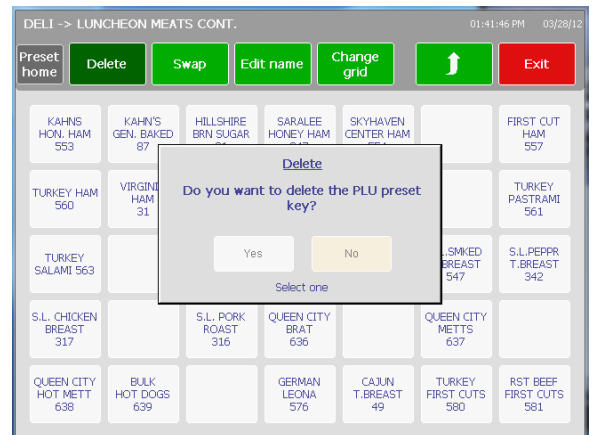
DELI -> LUNCHEON MEATS CONT.

01:41:46 PM 03/28/12

Preset home

Delete

Swap

Edit name

Change grid

Exit

KAHNS HON. HAM 553

KAHN'S GEN. BAKED 87

HILLSHIRE BRN SUGAR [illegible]

SARALEE HONEY HAM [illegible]

SKYHAVEN CENTER HAM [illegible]

FIRST CUT HAM 557

TURKEY HAM 560

VIRGIN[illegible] HAM 31

TURKEY PASTRAMI 561

TURKEY SALAMI 563

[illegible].SMKED BREAST 547

S.L.PEPPR T.BREAST 342

Delete

Do you want to delete the PLU preset key?

Yes

No

Select one

S.L. CHICKEN BREAST 317

S.L. PORK ROAST 316

QUEEN CITY BRAT 636

QUEEN CITY METTS 637

QUEEN CITY HOT METT 638

BULK HOT DOGS 639

GERMAN LEONA 576

CAJUN T.BREAST 49

TURKEY FIRST CUTS 580

RST BEEF FIRST CUTS 581